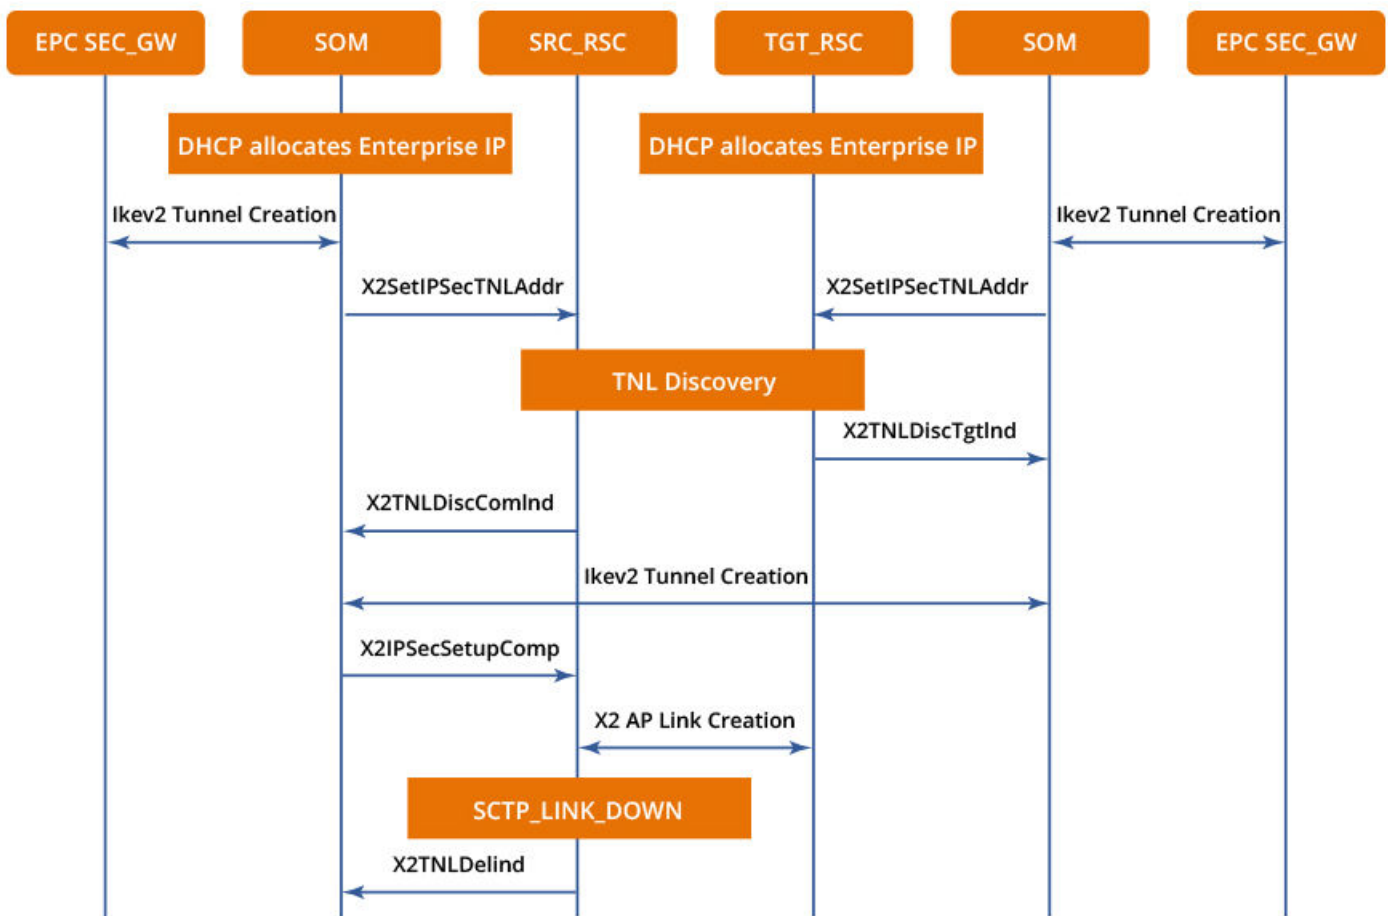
EPC SEC_GW
SOM
SRC_RSC
TGT_RSC
SOM
EPC SEC_GW

DHCP allocates Enterprise IP
DHCP allocates Enterprise IP

Ikev2 Tunnel Creation
Ikev2 Tunnel Creation

X2SetIPSecTNLAddr
X2SetIPSecTNLAddr

TNL Discovery

X2TNLDiscTgtInd

X2TNLDiscComInd

Ikev2 Tunnel Creation

X2IPSecSetupComp

X2 AP Link Creation

SCTP_LINK_DOWN

X2TNLDelind